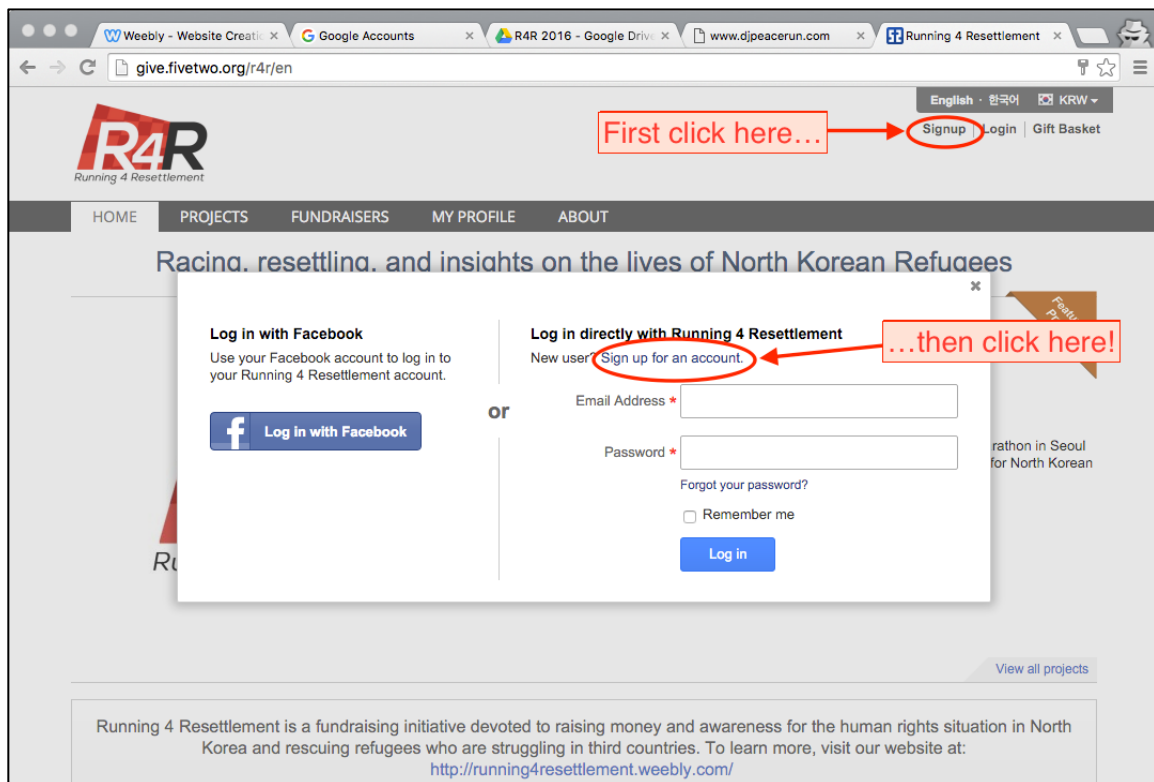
Weebly - Website Creatic ×
Google Accounts ×
R4R 2016 - Google Drive ×
www.djpeacerun.com ×
Running 4 Resettlement ×

give.fivetwo.org/r4r/en

English · 한국어 KRW

First click here…

Signup | Login | Gift Basket

R4R
Running 4 Resettlement

HOME PROJECTS FUNDRAISERS MY PROFILE ABOUT

Racing, resettling, and insights on the lives of North Korean Refugees

×

Log in with Facebook
Use your Facebook account to log in to your Running 4 Resettlement account.

Log in with Facebook

or

Log in directly with Running 4 Resettlement
New user? Sign up for an account.

…then click here!

Email Address *

Password *

Forgot your password?

Remember me

Log in

Featu Pr

rathon in Seoul for North Korean

Ru

View all projects

Running 4 Resettlement is a fundraising initiative devoted to raising money and awareness for the human rights situation in North Korea and rescuing refugees who are struggling in third countries. To learn more, visit our website at: http://running4resettlement.weebly.com/